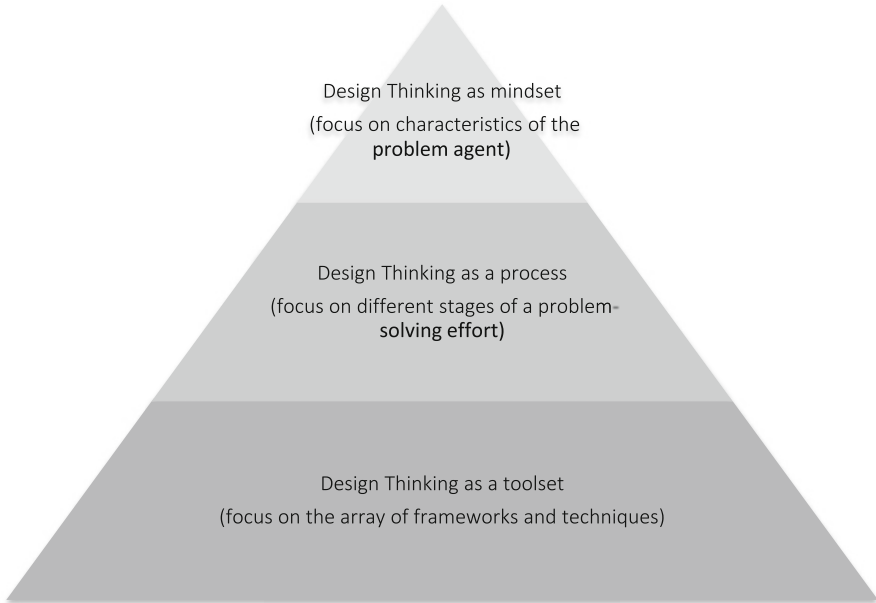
Design Thinking as mindset

(focus on characteristics of the problem agent)

Design Thinking as a process

(focus on different stages of a problem-solving effort)

Design Thinking as a toolset

(focus on the array of frameworks and techniques)